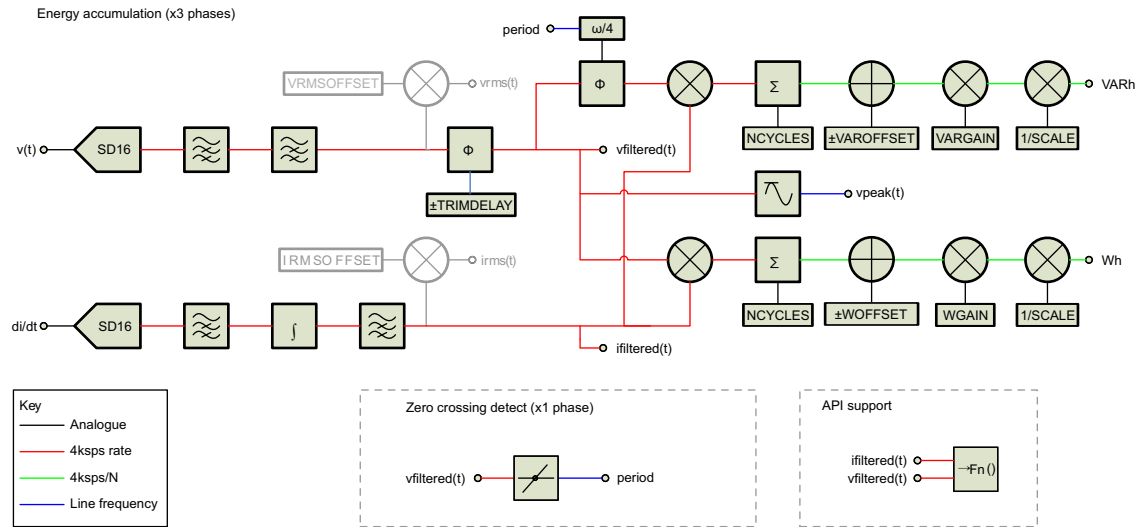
Energy accumulation (x3 phases)

period
ω/4
VRMSOFFSET
vrms(t)
Φ
Σ
VARh
v(t)
SD16
Φ
vfiltered(t)
NCYCLES
±VAROFFSET
VARGAIN
1/SCALE
±TRIMDELAY
vpeak(t)
IRMSOFFSET
irms(t)
Σ
Wh
di/dt
SD16
∫
NCYCLES
±WOFFSET
WGAIN
1/SCALE
ifiltered(t)

Key
Analogue
4ksps rate
4ksps/N
Line frequency

Zero crossing detect (x1 phase)
vfiltered(t)
period

API support
ifiltered(t)
vfiltered(t)
Fn()